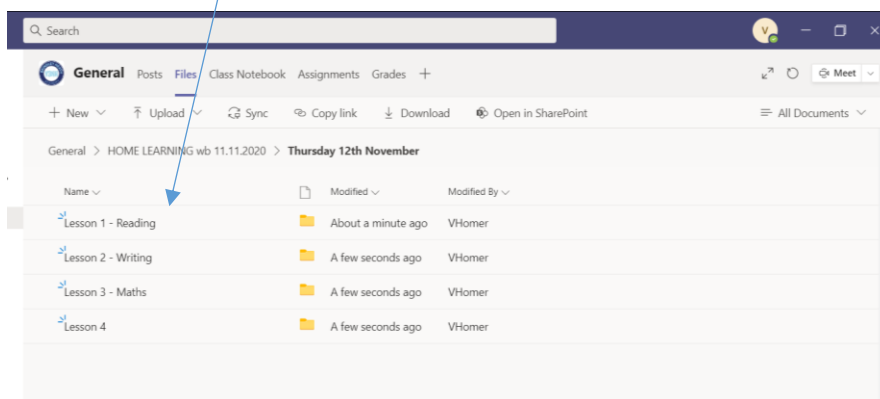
Search

V

General Posts Files Class Notebook Assignments Grades +

Meet

+ New ∨ Upload ∨ Sync Copy link Download Open in SharePoint

All Documents ∨

General > HOME LEARNING wb 11.11.2020 > Thursday 12th November

| Name ∨ | | Modified ∨ | Modified By ∨ |
|---|---|---|---|
| Lesson 1 - Reading | | About a minute ago | VHomer |
| Lesson 2 - Writing | | A few seconds ago | VHomer |
| Lesson 3 - Maths | | A few seconds ago | VHomer |
| Lesson 4 | | A few seconds ago | VHomer |